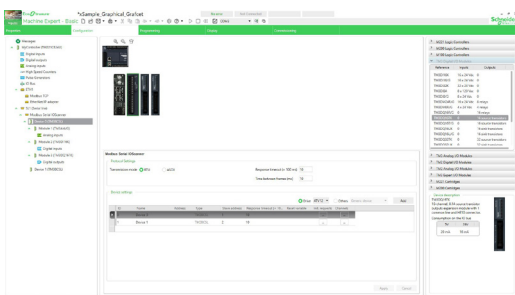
EcoStruxure Machine Expert - Basic
*eSample_GraphicalGrafcet

Properties Configuration Programming Display Commissioning

Schneider Electric

Modbus Serial IOScanner

Protocol Settings

Transmission mode RTU ASCII

Response timeout (x 100 ms) 10

Time between frames (ms) 10

Device settings

Show

Add

Name Type

Device 1

Device 1 TM3SCI

Apply Cancel

Digital inputs
Digital outputs
Analog inputs
High Speed Counters
Pulse Generators
Modbus TCP
Modbus Serial IOScanner
Module 1
Module 2
Module 3
Device

M221 Logic Controllers
M221 Book Logic Controllers
M241 Logic Controllers

TM3 Analog I/O Modules
TM3 Digital I/O Modules
TM3 Expert Modules
TM3 Safety Modules
M221 Cartridges
M241 Cartridges

Device description